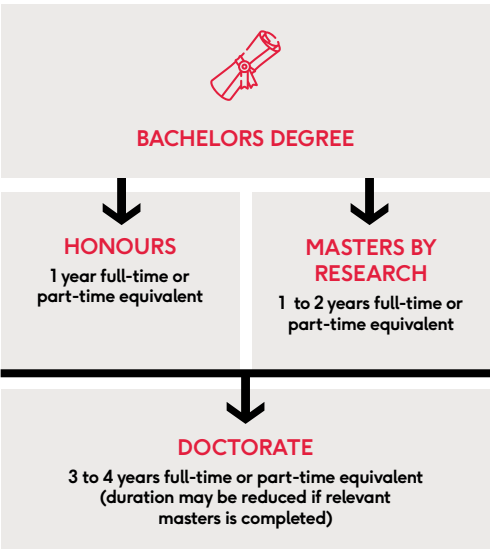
BACHELORS DEGREE

HONOURS

1 year full-time or part-time equivalent

MASTERS BY RESEARCH

1 to 2 years full-time or part-time equivalent

DOCTORATE

3 to 4 years full-time or part-time equivalent (duration may be reduced if relevant masters is completed)